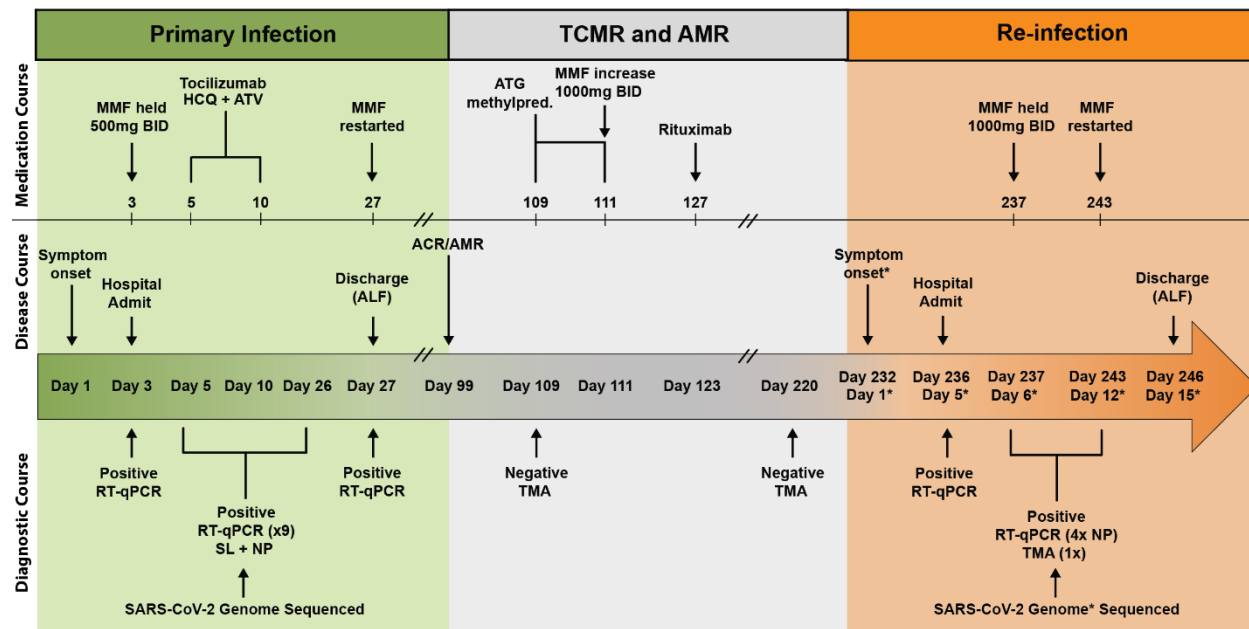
Primary Infection

TCMR and AMR

Re-infection

Medication Course

MMF held 500mg BID

Tocilizumab HCQ + ATV

MMF restarted

ATG methylpred.

MMF increase 1000mg BID

Rituximab

MMF held 1000mg BID

MMF restarted

3 5 10 27 109 111 127 237 243

Disease Course

Symptom onset

Hospital Admit

Discharge (ALF)

ACR/AMR

Symptom onset*

Hospital Admit

Discharge (ALF)

Day 1 Day 3 Day 5 Day 10 Day 26 Day 27 Day 99 Day 109 Day 111 Day 123 Day 220 Day 232 Day 1* Day 236 Day 5* Day 237 Day 6* Day 243 Day 12* Day 246 Day 15*

Diagnostic Course

Positive RT-qPCR

Positive RT-qPCR (x9) SL + NP

Positive RT-qPCR

SARS-CoV-2 Genome Sequenced

Negative TMA

Negative TMA

Positive RT-qPCR

Positive RT-qPCR (4x NP) TMA (1x)

SARS-CoV-2 Genome* Sequenced